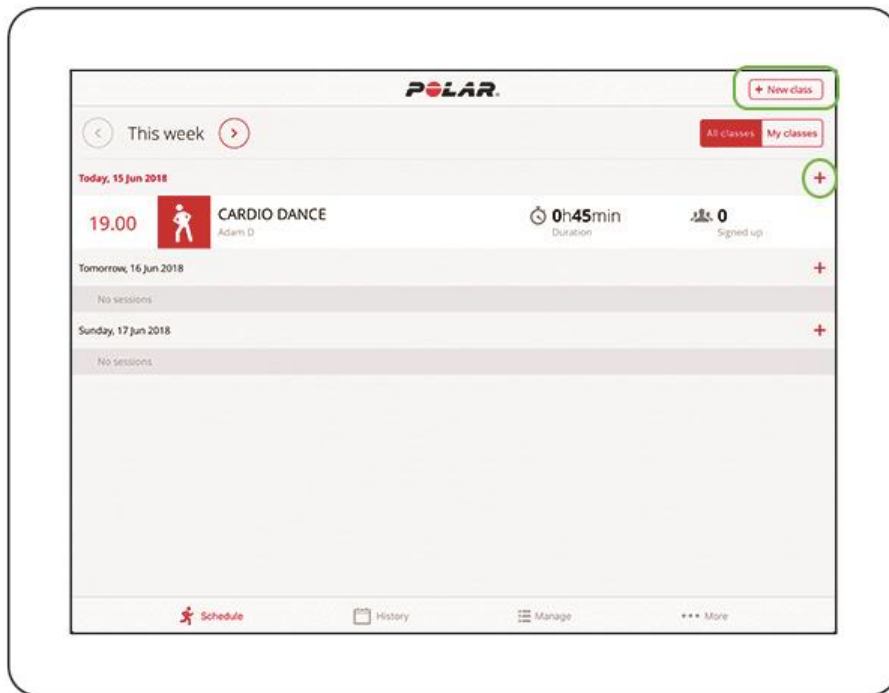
POLAR.

+ New class

This week

All classes My classes

Today, 15 Jun 2018

+

19.00 CARDIO DANCE
Adam D

0h45min
Duration

0
Signed up

Tomorrow, 16 Jun 2018

+

No sessions

Sunday, 17 Jun 2018

+

No sessions

Schedule History Manage ••• More